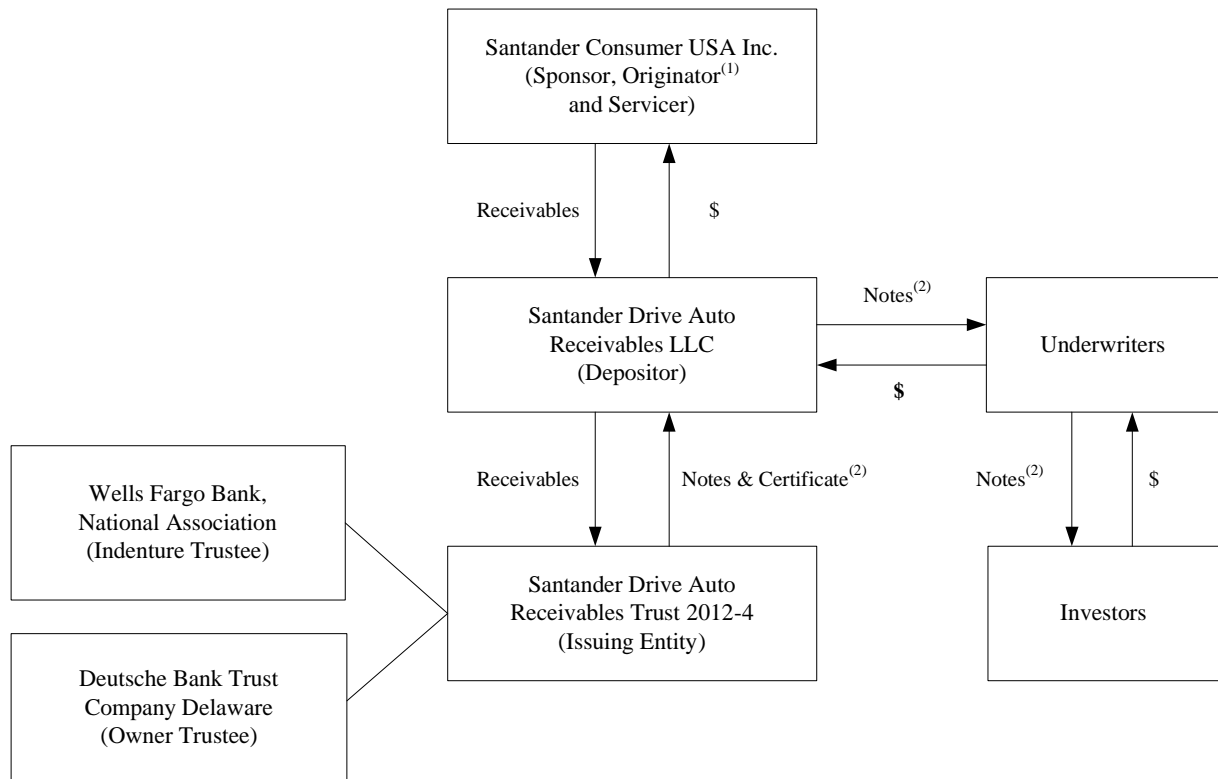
Santander Consumer USA Inc. (Sponsor, Originator$^{(1)}$ and Servicer)

Receivables

$

Santander Drive Auto Receivables LLC (Depositor)

Notes$^{(2)}$

$

Underwriters

Wells Fargo Bank, National Association (Indenture Trustee)

Receivables

Notes & Certificate$^{(2)}$

Notes$^{(2)}$

$

Santander Drive Auto Receivables Trust 2012-4 (Issuing Entity)

Investors

Deutsche Bank Trust Company Delaware (Owner Trustee)